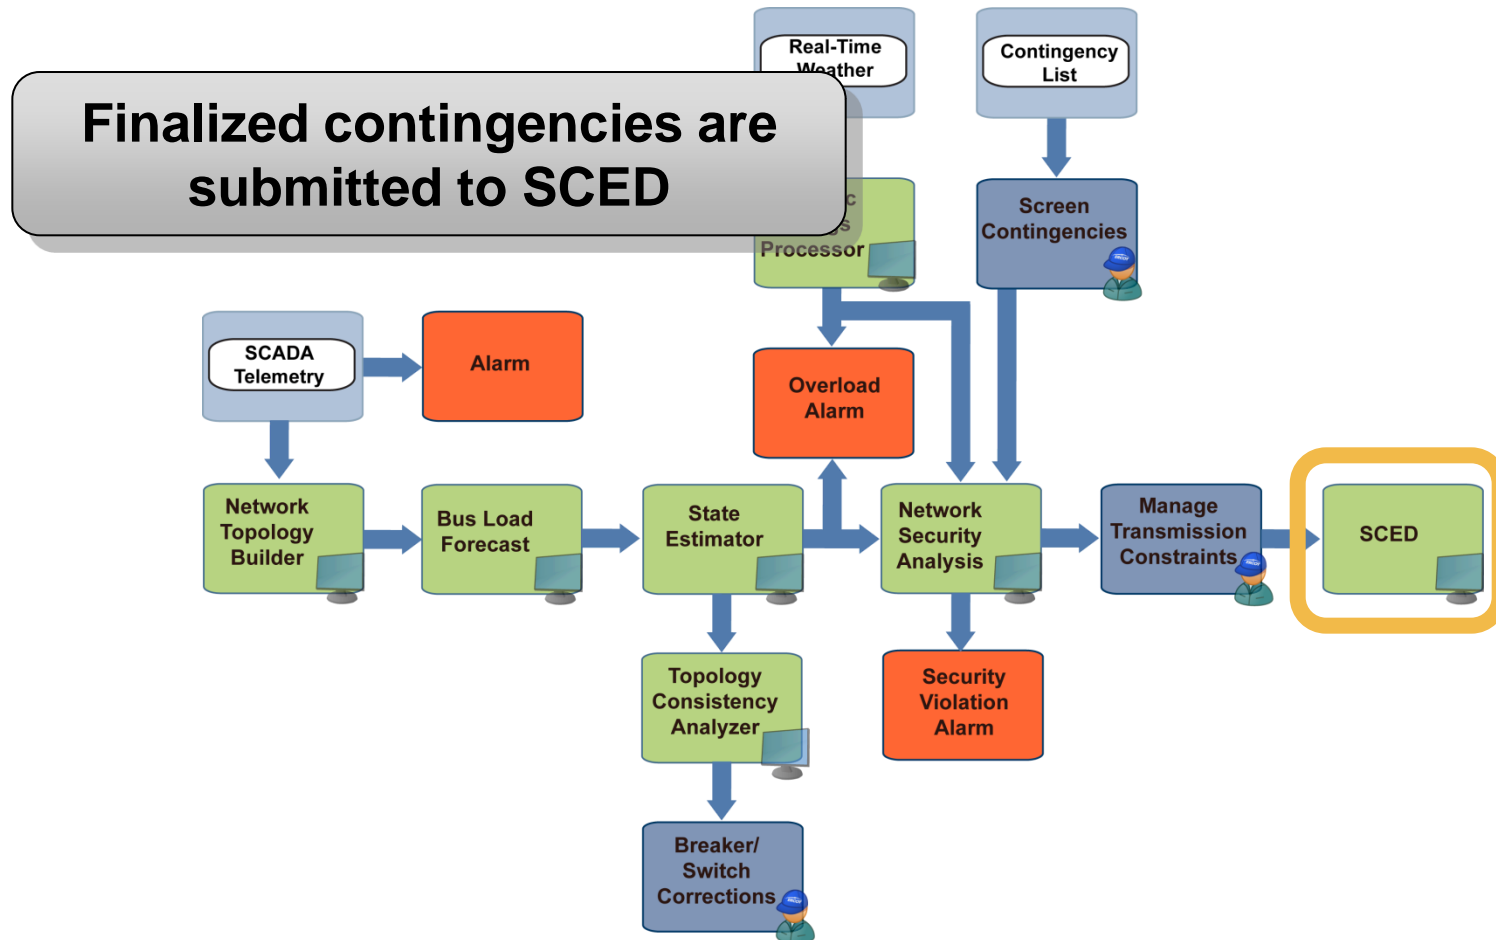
Finalized contingencies are submitted to SCED

Real-Time Weather

Contingency List

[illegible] Processor

Screen Contingencies

SCADA Telemetry

Alarm

Overload Alarm

Network Topology Builder

Bus Load Forecast

State Estimator

Network Security Analysis

Manage Transmission Constraints

SCED

Topology Consistency Analyzer

Security Violation Alarm

Breaker/ Switch Corrections